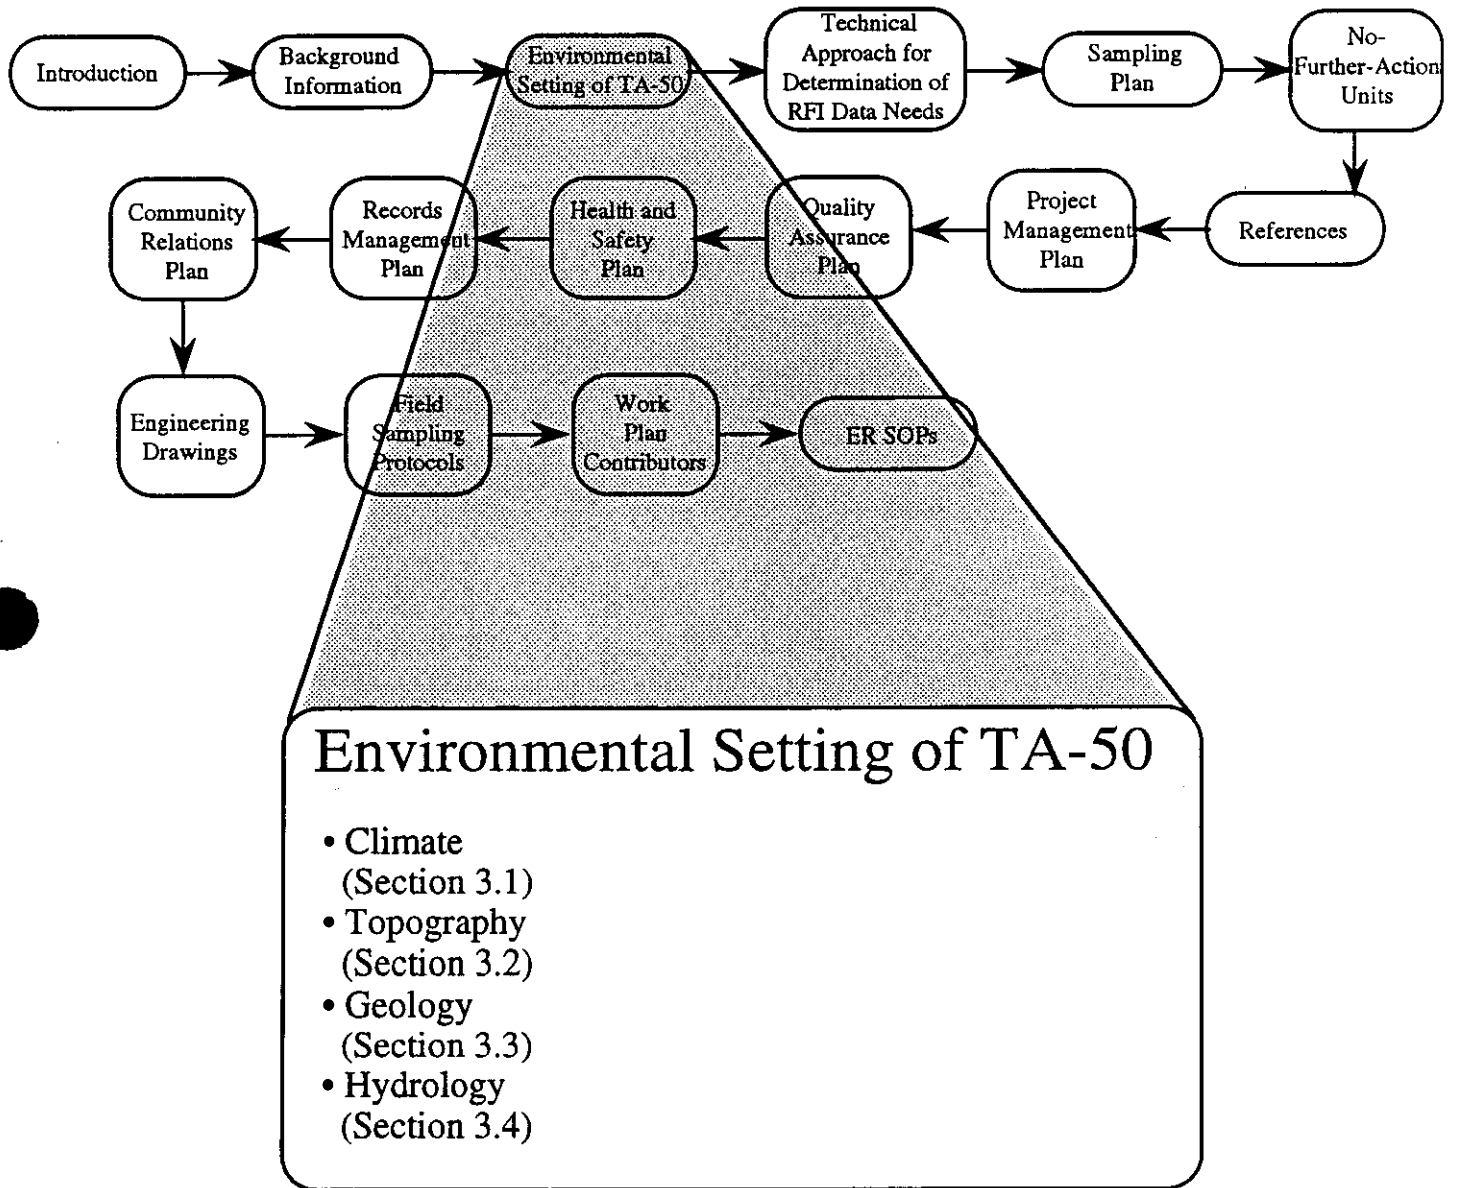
Introduction

Background Information

Environmental Setting of TA-50

Technical Approach for Determination of RFI Data Needs

Sampling Plan

No-Further-Action Units

References

Project Management Plan

Quality Assurance Plan

Health and Safety Plan

Records Management Plan

Community Relations Plan

Engineering Drawings

Field Sampling Protocols

Work Plan Contributors

ER SOPs

Environmental Setting of TA-50

• Climate (Section 3.1)
• Topography (Section 3.2)
• Geology (Section 3.3)
• Hydrology (Section 3.4)